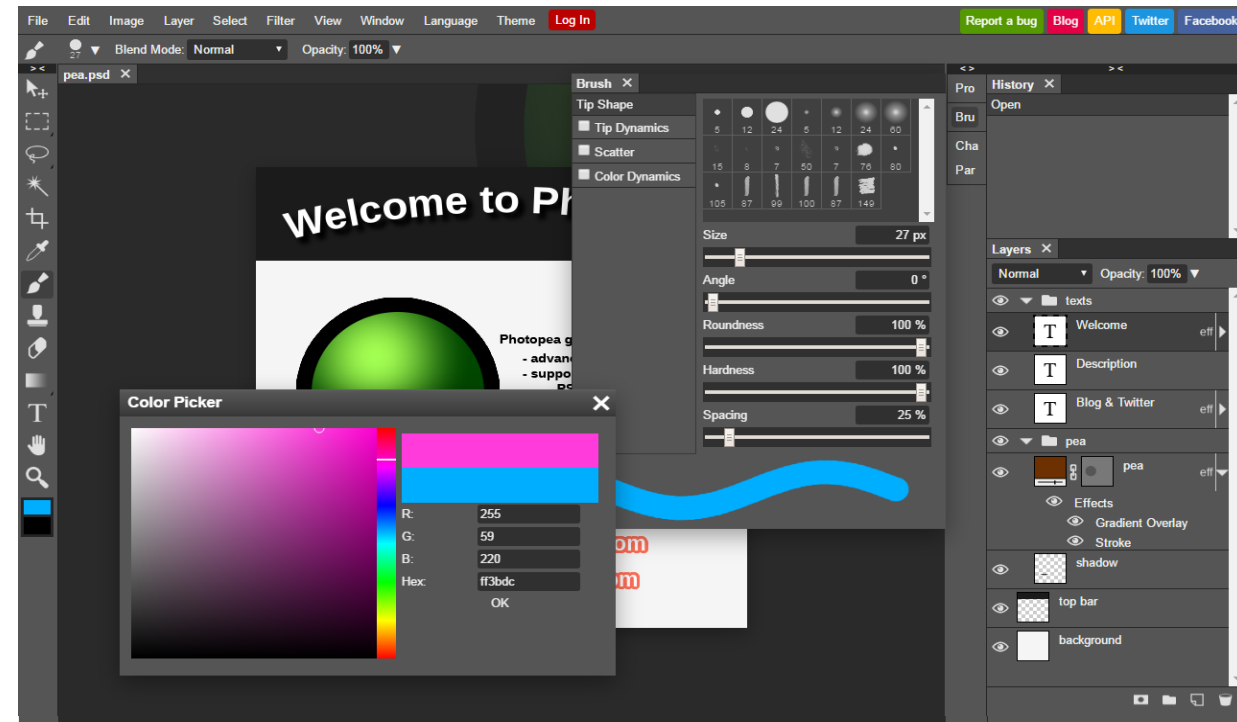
File Edit Image Layer Select Filter View Window Language Theme Log In

Report a bug Blog API Twitter Facebook

27 Blend Mode: Normal Opacity: 100%

> <

pea.psd ×

Welcome to Ph

Photopea g
- advan
- suppo
PS

Brush ×

Tip Shape
Tip Dynamics
Scatter
Color Dynamics

5 12 24 5 12 24 60
15 8 7 50 7 76 80
105 87 99 100 87 149

Size 27 px
Angle 0 °
Roundness 100 %
Hardness 100 %
Spacing 25 %

Color Picker ×

R: 255
G: 59
B: 220
Hex: ff3bdc
OK

om
om

< >

Pro
Bru
Cha
Par

> <

History ×

Open

Layers ×

Normal Opacity: 100%

texts
Welcome eff
Description
Blog & Twitter eff
pea
pea eff
Effects
Gradient Overlay
Stroke
shadow
top bar
background